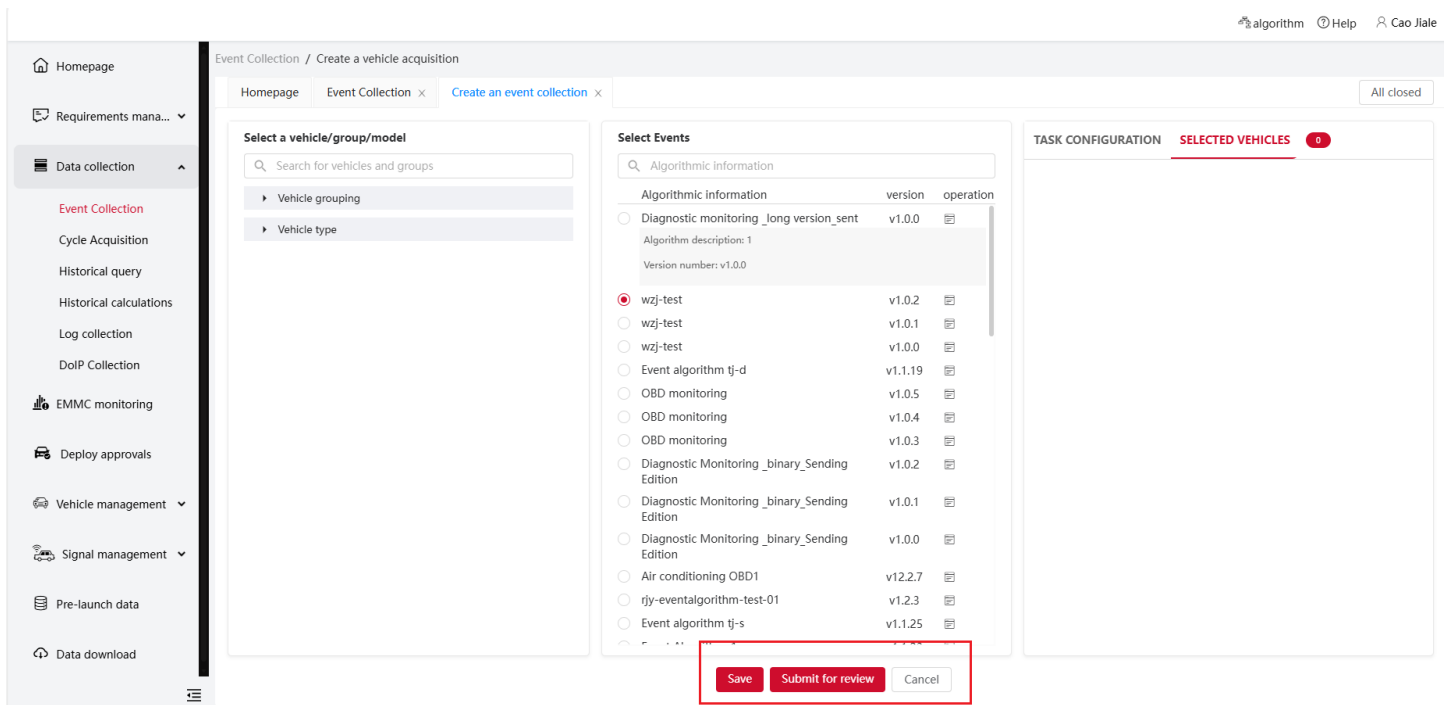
algorithm Help Cao Jiale

Homepage

Requirements mana...

Data collection

Event Collection

Cycle Acquisition

Historical query

Historical calculations

Log collection

DoIP Collection

EMMC monitoring

Deploy approvals

Vehicle management

Signal management

Pre-launch data

Data download

Event Collection / Create a vehicle acquisition

Homepage | Event Collection × | Create an event collection ×

All closed

Select a vehicle/group/model

Search for vehicles and groups

Vehicle grouping

Vehicle type

Select Events

Algorithmic information

| Algorithmic information | version | operation |
|---|---|---|
| Diagnostic monitoring _long version_sent | v1.0.0 | |
| Algorithm description: 1 Version number: v1.0.0 | | |
| wzj-test | v1.0.2 | |
| wzj-test | v1.0.1 | |
| wzj-test | v1.0.0 | |
| Event algorithm tj-d | v1.1.19 | |
| OBD monitoring | v1.0.5 | |
| OBD monitoring | v1.0.4 | |
| OBD monitoring | v1.0.3 | |
| Diagnostic Monitoring _binary_Sending Edition | v1.0.2 | |
| Diagnostic Monitoring _binary_Sending Edition | v1.0.1 | |
| Diagnostic Monitoring _binary_Sending Edition | v1.0.0 | |
| Air conditioning OBD1 | v12.2.7 | |
| rjy-eventalgorithm-test-01 | v1.2.3 | |
| Event algorithm tj-s | v1.1.25 | |
| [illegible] | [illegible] | |

TASK CONFIGURATION SELECTED VEHICLES 0

Save Submit for review Cancel